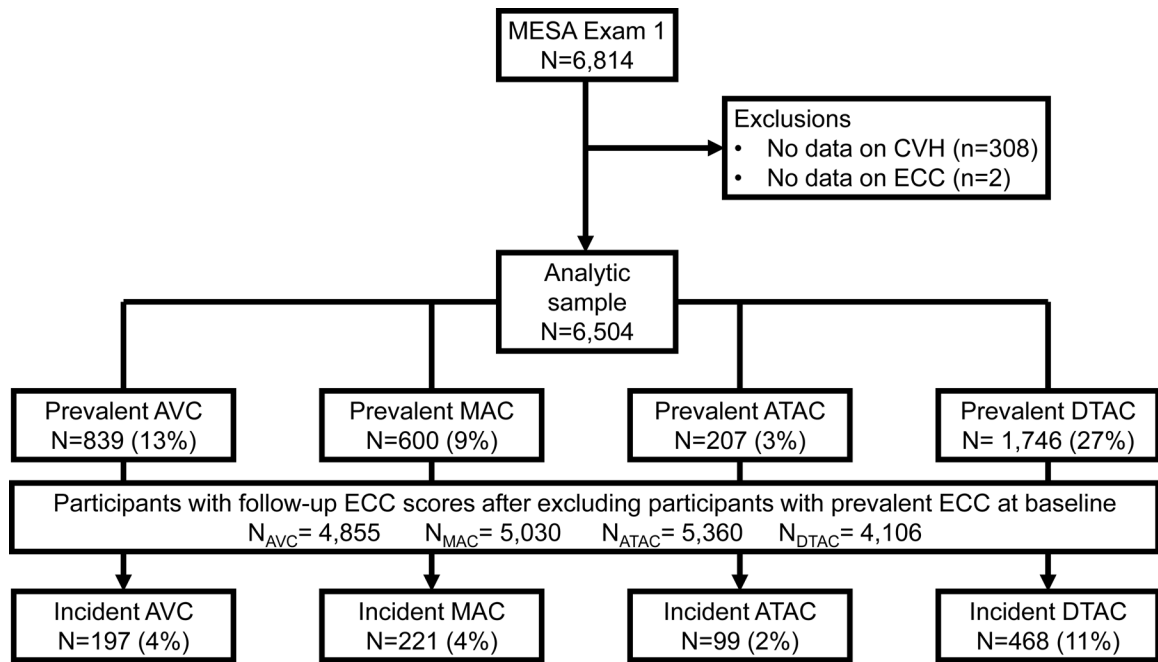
MESA Exam 1
N=6,814

Exclusions
• No data on CVH (n=308)
• No data on ECC (n=2)

Analytic sample
N=6,504

Prevalent AVC
N=839 (13%)

Prevalent MAC
N=600 (9%)

Prevalent ATAC
N=207 (3%)

Prevalent DTAC
N= 1,746 (27%)

Participants with follow-up ECC scores after excluding participants with prevalent ECC at baseline
$N_{AVC}$= 4,855 $N_{MAC}$= 5,030 $N_{ATAC}$= 5,360 $N_{DTAC}$= 4,106

Incident AVC
N=197 (4%)

Incident MAC
N=221 (4%)

Incident ATAC
N=99 (2%)

Incident DTAC
N=468 (11%)